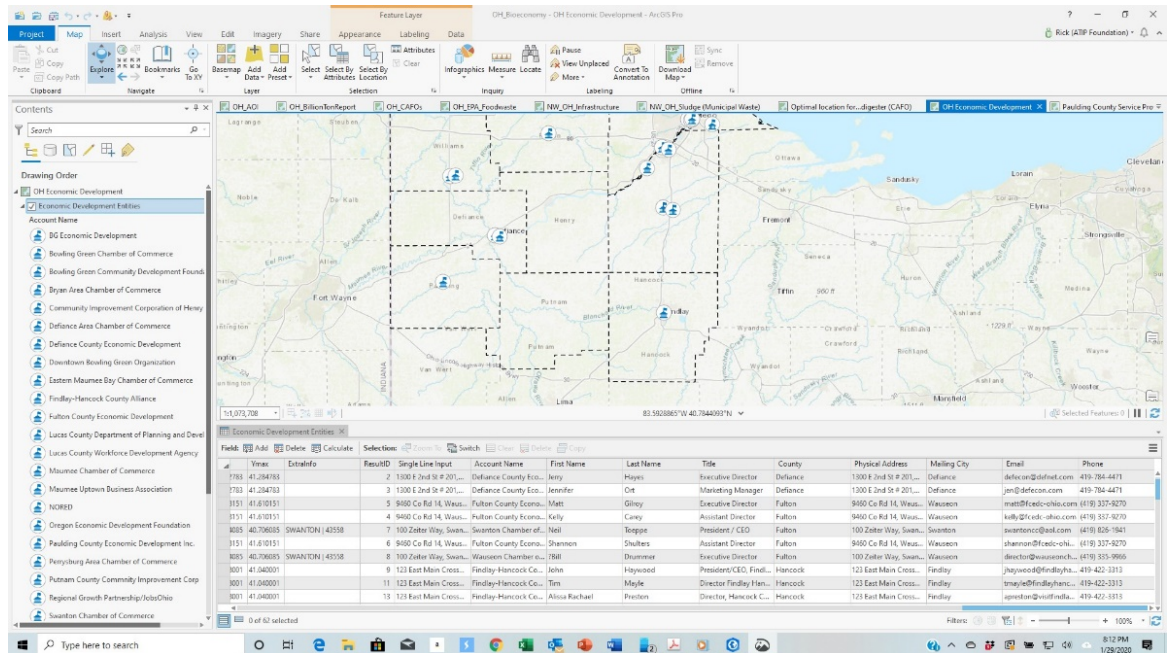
Feature Layer
OH_Bioeconomy - OH Economic Development - ArcGIS Pro
Project Map Insert Analysis View Edit Imagery Share Appearance Labeling Data
Rick (ATIP Foundation)
Cut Copy Paste Copy Path Clipboard
Explore Bookmarks Go To XY Navigate
Basemap Add Data Add Preset Layer
Select Select By Attributes Select By Location Attributes Clear Selection
Infographics Measure Locate Inquiry
Pause View Unplaced More Labeling
Convert To Annotation
Download Map Sync Remove Offline

Contents
Search
Drawing Order
OH Economic Development
Economic Development Entities
Account Name
BG Economic Development
Bowling Green Chamber of Commerce
Bowling Green Community Development Founda
Bryan Area Chamber of Commerce
Community Improvement Corporation of Henry
Defiance Area Chamber of Commerce
Defiance County Economic Development
Downtown Bowling Green Organization
Eastern Maumee Bay Chamber of Commerce
Findlay-Hancock County Alliance
Fulton County Economic Development
Lucas County Department of Planning and Devel
Lucas County Workforce Development Agency
Maumee Chamber of Commerce
Maumee Uptown Business Association
NORED
Oregon Economic Development Foundation
Paulding County Economic Development Inc.
Perrysburg Area Chamber of Commerce
Putnam County Commnity Improvement Corp
Regional Growth Partnership/JobsOhio
Swanton Chamber of Commerce

OH_AOI | OH_BillionTonReport | OH_CAFOs | OH_EPA_Foodwaste | NW_OH_Infrastructure | NW_OH_Sludge (Municipal Waste) | Optimal location for...digester (CAFO) | OH Economic Development | Paulding County Service Pro

Lagrange Steuben Williams Ottawa Sandusky Cleveland Lorain Noble De Kalb Defiance Henry Sandusky Fremont Erie Elyria Strongsville Allen Fort Wayne Seneca Huron Medina Putnam Hancock Findlay Tiffin 960 ft Ashland Wyandot Crawford Richland Wayne Paulding Van Wert Allen Lima Wooster Mansfield INDIANA Adams

1:1,073,708
83.5928865°W 40.7844093°N
Selected Features: 0

Economic Development Entities
Field: Add Delete Calculate Selection: Zoom To Switch Clear Delete Copy

| | Ymax | ExtraInfo | ResultID | Single Line Input | Account Name | First Name | Last Name | Title | County | Physical Address | Mailing City | Email | Phone |
|---|---|---|---|---|---|---|---|---|---|---|---|---|---|
| 2783 | 41.284783 | | 2 | 1300 E 2nd St # 201,... | Defiance County Eco... | Jerry | Hayes | Executive Director | Defiance | 1300 E 2nd St # 201,... | Defiance | defecon@defnet.com | 419-784-4471 |
| 2783 | 41.284783 | | 3 | 1300 E 2nd St # 201,... | Defiance County Eco... | Jennifer | Ort | Marketing Manager | Defiance | 1300 E 2nd St # 201,... | Defiance | jen@defecon.com | 419-784-4471 |
| 3151 | 41.610151 | | 5 | 9460 Co Rd 14, Waus... | Fulton County Econo... | Matt | Gilroy | Executive Director | Fulton | 9460 Co Rd 14, Waus... | Wauseon | matt@fcedc-ohio.com | (419) 337-9270 |
| 3151 | 41.610151 | | 4 | 9460 Co Rd 14, Waus... | Fulton County Econo... | Kelly | Carey | Assistant Director | Fulton | 9460 Co Rd 14, Waus... | Wauseon | kelly@fcedc-ohio.com | (419) 337-9270 |
| 8085 | 40.706085 | SWANTON \| 43558 | 7 | 100 Zeiter Way, Swan... | Swanton Chamber of... | Neil | Toeppe | President / CEO | Fulton | 100 Zeiter Way, Swan... | Swanton | swantoncc@aol.com | (419) 826-1941 |
| 3151 | 41.610151 | | 6 | 9460 Co Rd 14, Waus... | Fulton County Econo... | Shannon | Shulters | Assistant Director | Fulton | 9460 Co Rd 14, Waus... | Wauseon | shannon@fcedc-ohi... | (419) 337-9270 |
| 8085 | 40.706085 | SWANTON \| 43558 | 8 | 100 Zeiter Way, Swan... | Wauseon Chamber o... | 78ill | Drummer | Executive Director | Fulton | 100 Zeiter Way, Swan... | Wauseon | director@wauseonch... | (419) 335-9966 |
| 0001 | 41.040001 | | 9 | 123 East Main Cross... | Findlay-Hancock Co... | John | Haywood | President/CEO, Findl... | Hancock | 123 East Main Cross... | Findlay | jhaywood@findlayha... | 419-422-3313 |
| 0001 | 41.040001 | | 11 | 123 East Main Cross... | Findlay-Hancock Co... | Tim | Mayle | Director Findlay Han... | Hancock | 123 East Main Cross... | Findlay | tmayle@findlayhanc... | 419-422-3313 |
| 0001 | 41.040001 | | 13 | 123 East Main Cross... | Findlay-Hancock Co... | Alissa Rachael | Presten | Director, Hancock C... | Hancock | 123 East Main Cross... | Findlay | apreston@visitfindla... | 419-422-3313 |

0 of 62 selected
Filters: 100%
Type here to search
8:12 PM 1/29/2020